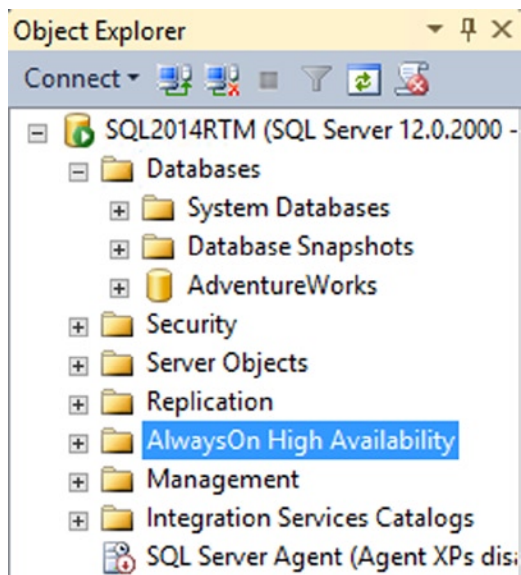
Object Explorer

Connect ▾

SQL2014RTM (SQL Server 12.0.2000 -

Databases

System Databases

Database Snapshots

AdventureWorks

Security

Server Objects

Replication

AlwaysOn High Availability

Management

Integration Services Catalogs

SQL Server Agent (Agent XPs dis